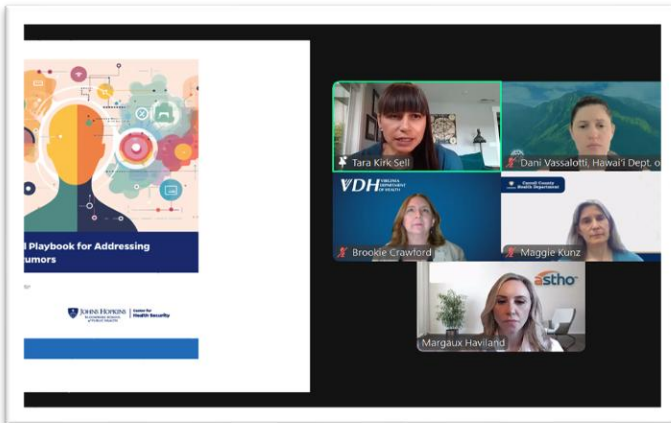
l Playbook for Addressing
rumors

JOHNS HOPKINS BLOOMBERG SCHOOL of PUBLIC HEALTH | Center for Health Security

Tara Kirk Sell

Dani Vassalotti, Hawai'i Dept. o

VDH VIRGINIA DEPARTMENT OF HEALTH

Brookie Crawford

Carroll County Health Department

Maggie Kunz

astho

Margaux Haviland